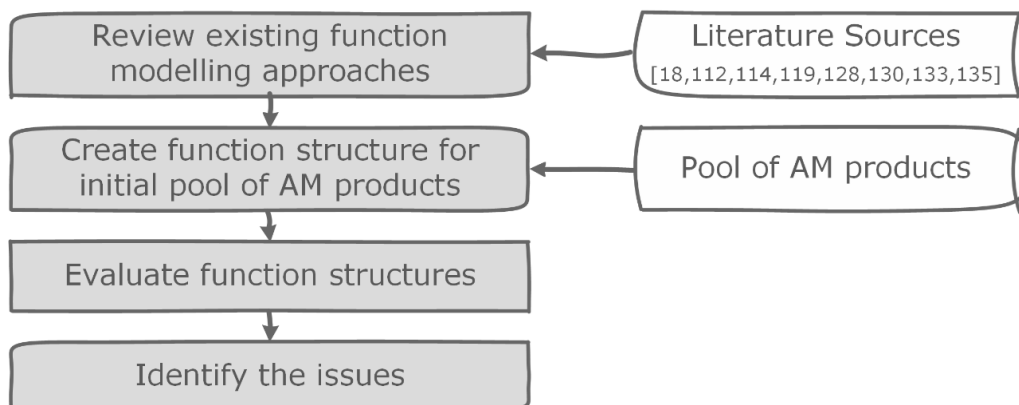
Review existing function modelling approaches

Literature Sources
[18,112,114,119,128,130,133,135]

Create function structure for initial pool of AM products

Pool of AM products

Evaluate function structures

Identify the issues